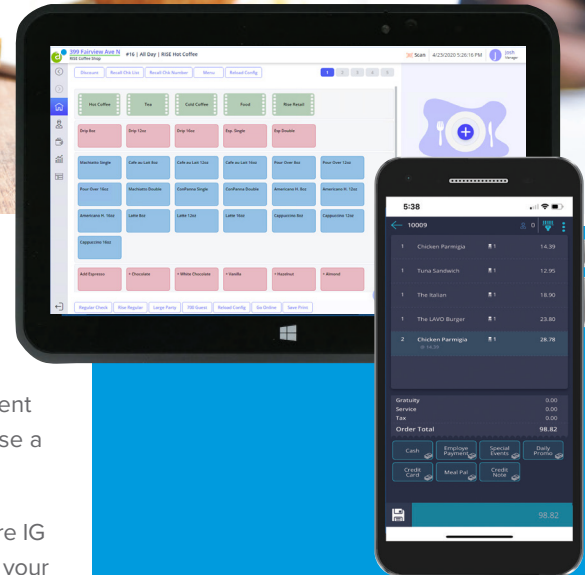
399 Fairview Ave N
RISE Coffee Shop
#16 | All Day | RISE Hot Coffee
Scan 4/23/2020 5:28:16 PM
Josh
Manager

Discount Recall Chk List Recall Chk Number Menu Reload Config
1 2 3 4 5

Hot Coffee Tea Cold Coffee Food Rise Retail
Drip 8oz Drip 12oz Drip 16oz Esp. Single Esp Double
Macchiato Single Cafe au Lait 8oz Cafe au Lait 12oz Cafe au Lait 16oz Pour Over 8oz Pour Over 12oz
Pour Over 16oz Macchiato Double ConPanna Single ConPanna Double Americano H. 8oz Americano H. 12oz
Americano H. 16oz Latte 8oz Latte 12oz Latte 16oz Cappuccino 8oz Cappuccino 12oz
Cappuccino 16oz
Add Espresso + Chocolate + White Chocolate + Vanilla + Hazelnut + Almond

Regular Check Rise Regular Large Party 70B Guest Reload Config Go Online Save Print

5:38
10009
1 Chicken Parmigia 1 14.39
1 Tuna Sandwich 1 12.95
1 The Italian 1 18.90
1 The LAVO Burger 1 23.80
2 Chicken Parmigia 1 28.78
Gratuity 0.00
Service 0.00
Tax 0.00
Order Total 98.82
Cash
Employe Payment
Special Events
Daily Promo
Credit Card
Meal Pal
Credit Note
98.82

ent
se a
re IG
your